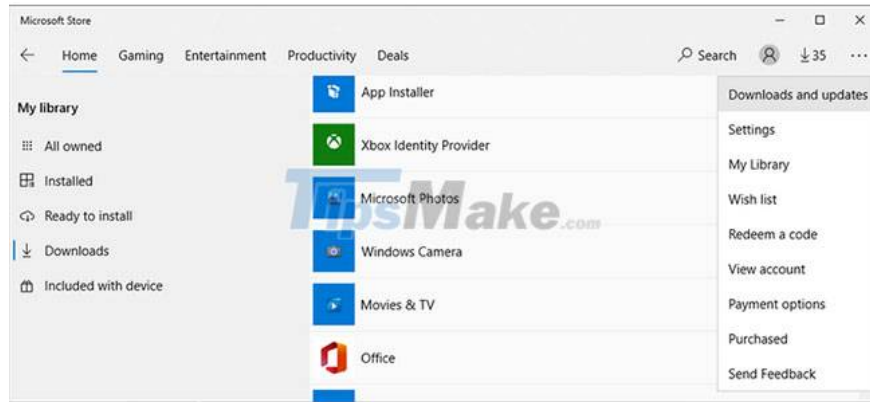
Microsoft Store

Home Gaming Entertainment Productivity Deals

Search 35 ...

My library

All owned

Installed

Ready to install

Downloads

Included with device

App Installer

Xbox Identity Provider

Microsoft Photos

Windows Camera

Movies & TV

Office

TipsMake.com

Downloads and updates

Settings

My Library

Wish list

Redeem a code

View account

Payment options

Purchased

Send Feedback